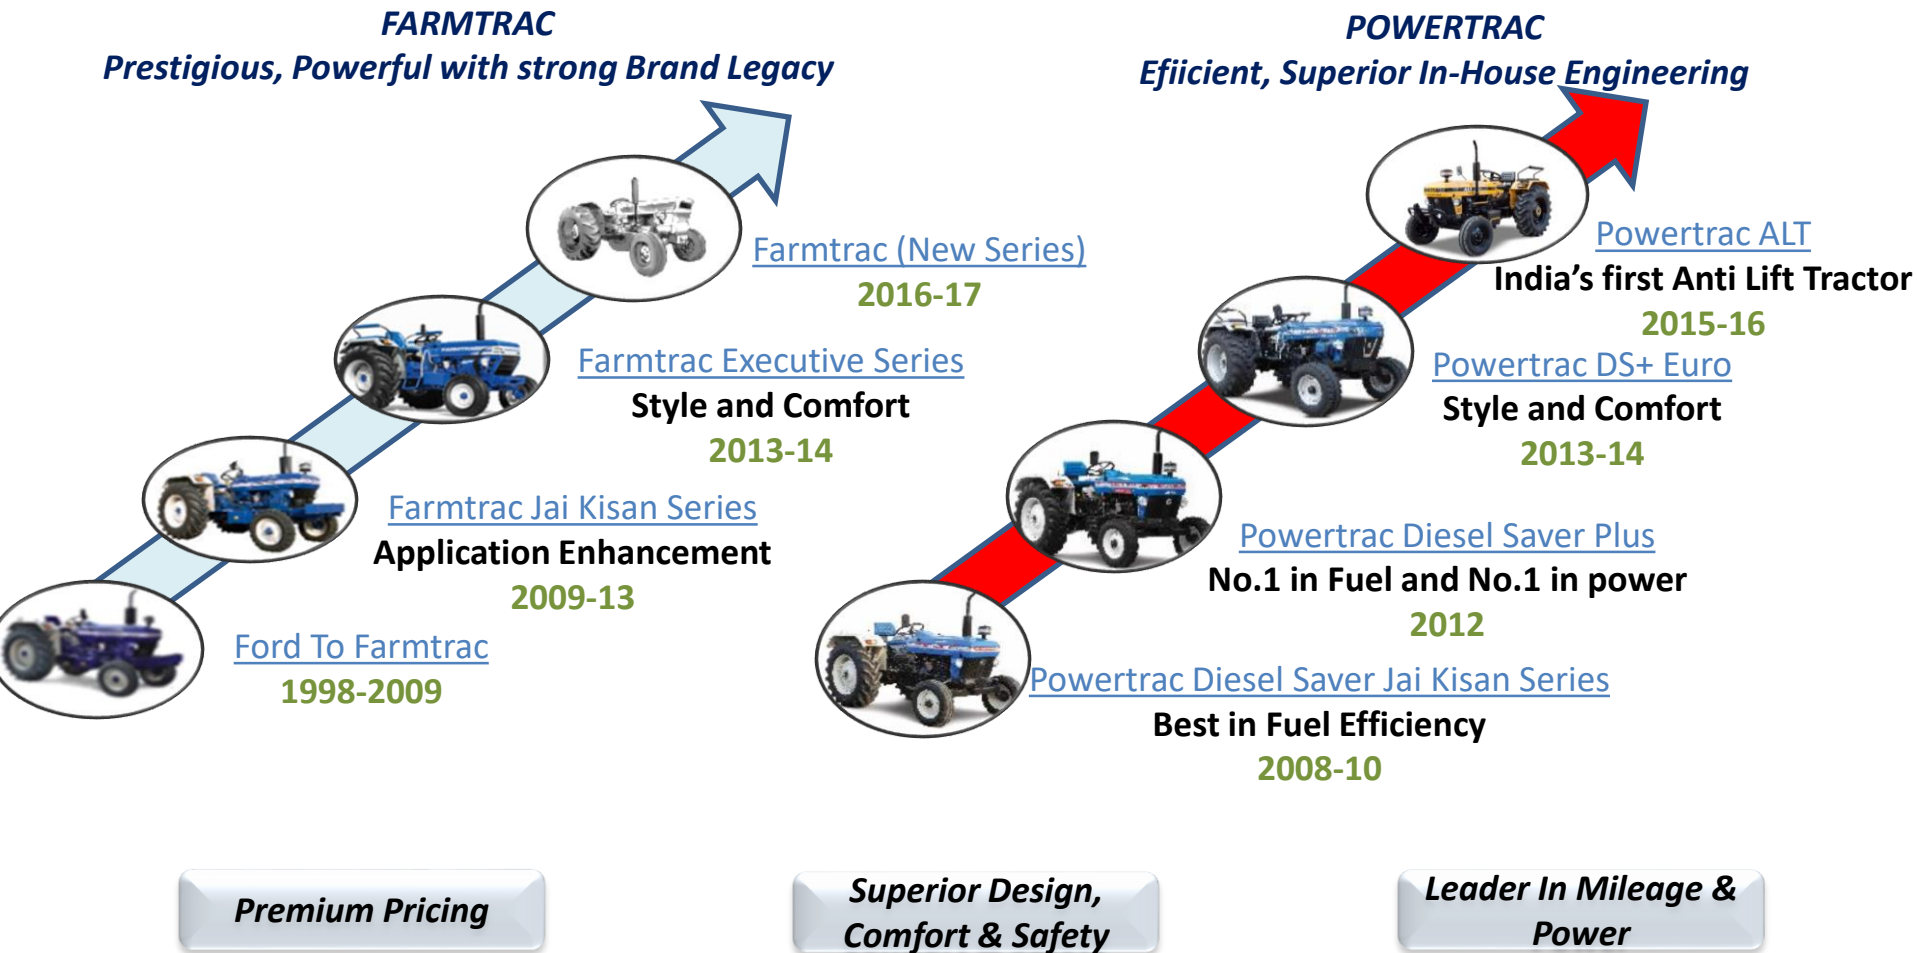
FARMTRAC
Prestigious, Powerful with strong Brand Legacy

POWERTRAC
Efiicient, Superior In-House Engineering

Farmtrac (New Series)
2016-17

Farmtrac Executive Series
Style and Comfort
2013-14

Farmtrac Jai Kisan Series
Application Enhancement
2009-13

Ford To Farmtrac
1998-2009

Powertrac ALT
India's first Anti Lift Tractor
2015-16

Powertrac DS+ Euro
Style and Comfort
2013-14

Powertrac Diesel Saver Plus
No.1 in Fuel and No.1 in power
2012

Powertrac Diesel Saver Jai Kisan Series
Best in Fuel Efficiency
2008-10

Premium Pricing

Superior Design, Comfort & Safety

Leader In Mileage & Power